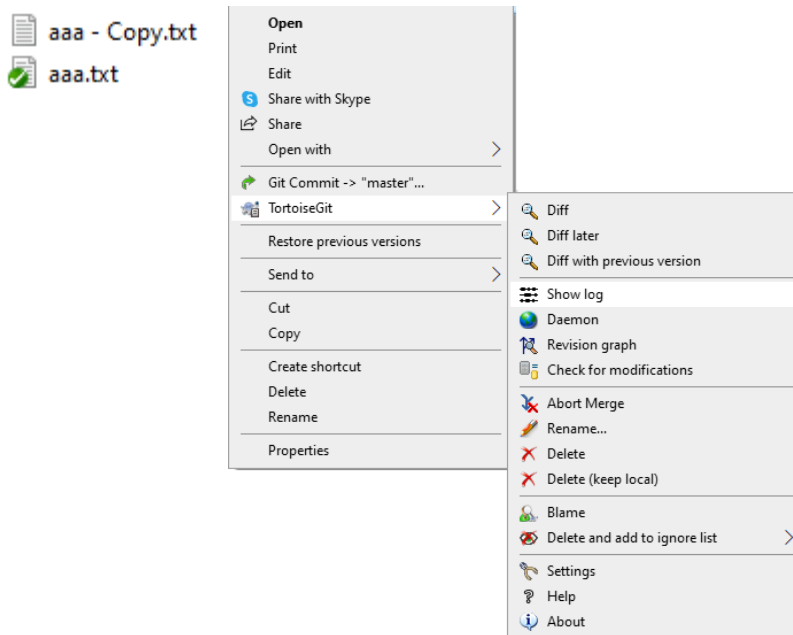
aaa - Copy.txt
aaa.txt

Open
Print
Edit
Share with Skype
Share
Open with
Git Commit -> "master"...
TortoiseGit
Restore previous versions
Send to
Cut
Copy
Create shortcut
Delete
Rename
Properties

Diff
Diff later
Diff with previous version
Show log
Daemon
Revision graph
Check for modifications
Abort Merge
Rename...
Delete
Delete (keep local)
Blame
Delete and add to ignore list
Settings
Help
About